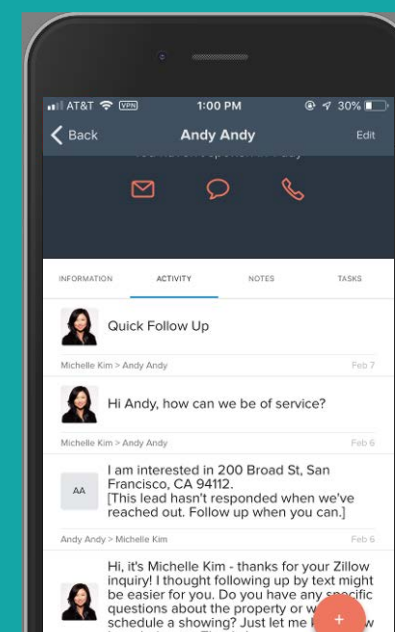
AT&T VPN 1:00 PM 30%

Back Andy Andy Edit

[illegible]

INFORMATION ACTIVITY NOTES TASKS

Quick Follow Up

Michelle Kim > Andy Andy Feb 7

Hi Andy, how can we be of service?

Michelle Kim > Andy Andy Feb 6

AA

I am interested in 200 Broad St, San Francisco, CA 94112. [This lead hasn't responded when we've reached out. Follow up when you can.]

Andy Andy > Michelle Kim Feb 6

Hi, it's Michelle Kim - thanks for your Zillow inquiry! I thought following up by text might be easier for you. Do you have any specific questions about the property or w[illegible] schedule a showing? Just let me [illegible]w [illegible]

+